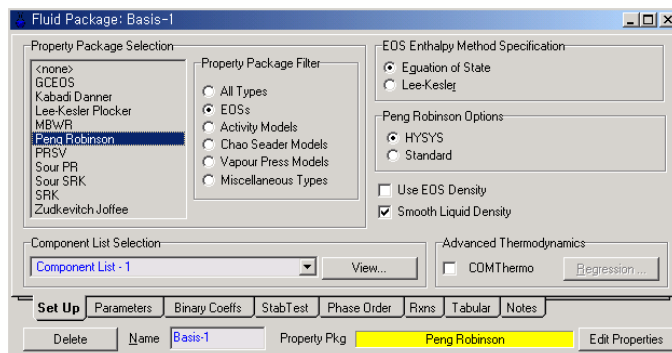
Fluid Package: Basis-1

Property Package Selection
<none>
GCEOS
Kabadi Danner
Lee-Kesler Plocker
MBWR
Peng Robinson
PRSV
Sour PR
Sour SRK
SRK
Zudkevitch Joffee

Property Package Filter
All Types
EOSs
Activity Models
Chao Seader Models
Vapour Press Models
Miscellaneous Types

EOS Enthalpy Method Specification
Equation of State
Lee-Kesler

Peng Robinson Options
HYSYS
Standard

Use EOS Density
Smooth Liquid Density

Component List Selection
Component List - 1
View...

Advanced Thermodynamics
COMThermo
Regression...

Set Up | Parameters | Binary Coeffs | StabTest | Phase Order | Rxns | Tabular | Notes

Delete
Name Basis-1
Property Pkg Peng Robinson
Edit Properties